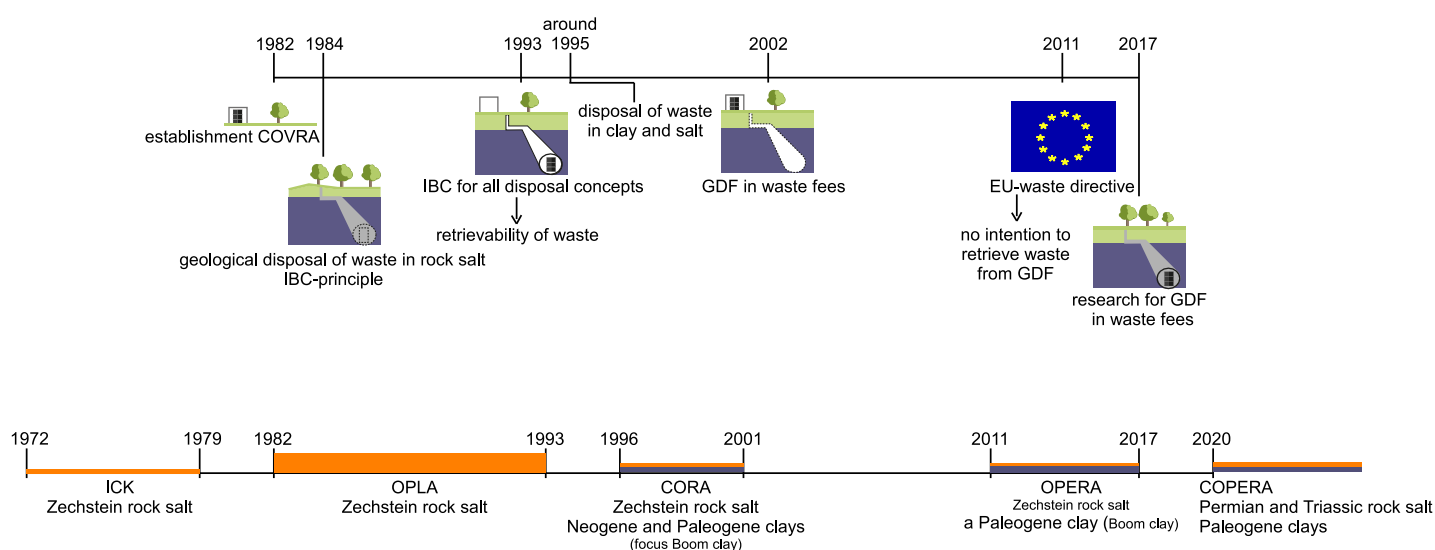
1982 1984 1993 around 1995 2002 2011 2017

establishment COVRA

geological disposal of waste in rock salt
IBC-principle

IBC for all disposal concepts

retrievability of waste

disposal of waste in clay and salt

GDF in waste fees

EU-waste directive

no intention to retrieve waste from GDF

research for GDF in waste fees

1972 1979 1982 1993 1996 2001 2011 2017 2020

ICK
Zechstein rock salt

OPLA
Zechstein rock salt

CORA
Zechstein rock salt
Neogene and Paleogene clays
(focus Boom clay)

OPERA
Zechstein rock salt
a Paleogene clay (Boom clay)

COPERA
Permian and Triassic rock salt
Paleogene clays